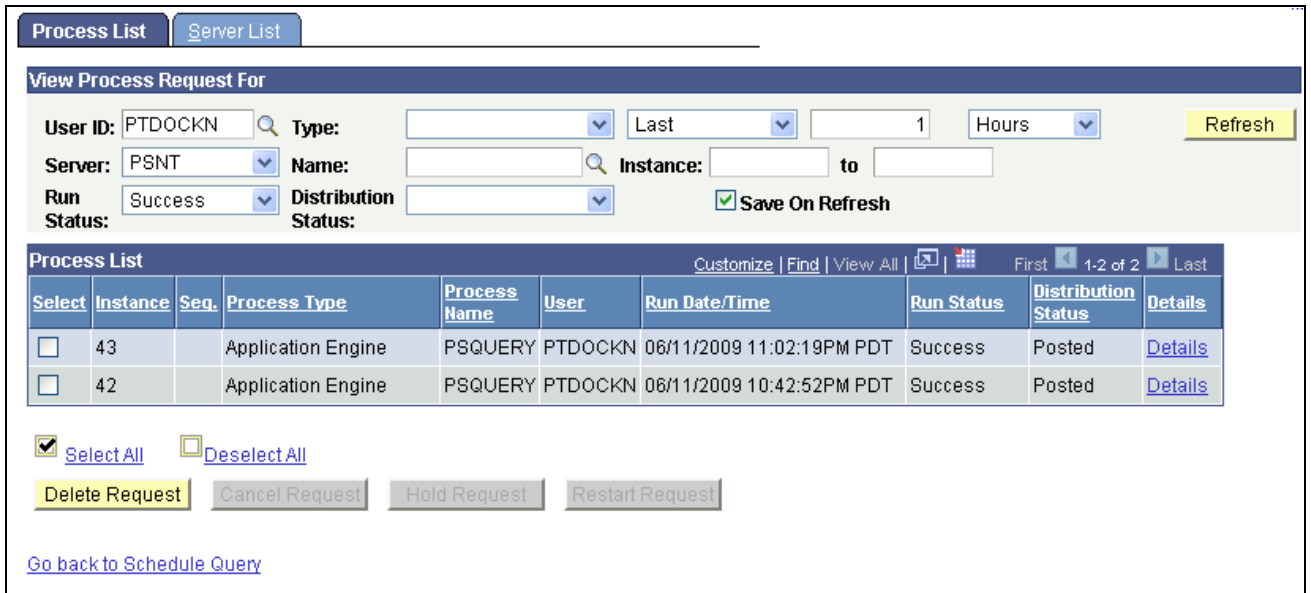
Process List | Server List

View Process Request For

User ID: PTDOCKN Type: Last 1 Hours Refresh

Server: PSNT Name: Instance: to

Run Status: Success Distribution Status: Save On Refresh

Process List Customize | Find | View All | First 1-2 of 2 Last

| Select | Instance | Seq. | Process Type | Process Name | User | Run Date/Time | Run Status | Distribution Status | Details |
|---|---|---|---|---|---|---|---|---|---|
| | 43 | | Application Engine | PSQUERY | PTDOCKN | 06/11/2009 11:02:19PM PDT | Success | Posted | Details |
| | 42 | | Application Engine | PSQUERY | PTDOCKN | 06/11/2009 10:42:52PM PDT | Success | Posted | Details |

Select All Deselect All

Delete Request Cancel Request Hold Request Restart Request

Go back to Schedule Query